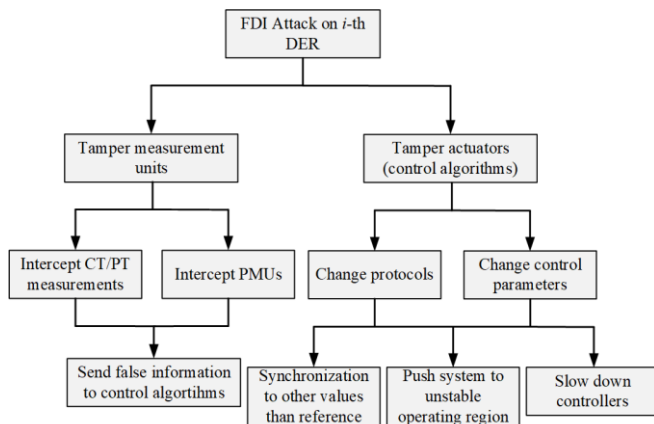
FDI Attack on $i$-th DER

Tamper measurement units

Tamper actuators (control algorithms)

Intercept CT/PT measurements

Intercept PMUs

Change protocols

Change control parameters

Send false information to control algortihms

Synchronization to other values than reference

Push system to unstable operating region

Slow down controllers